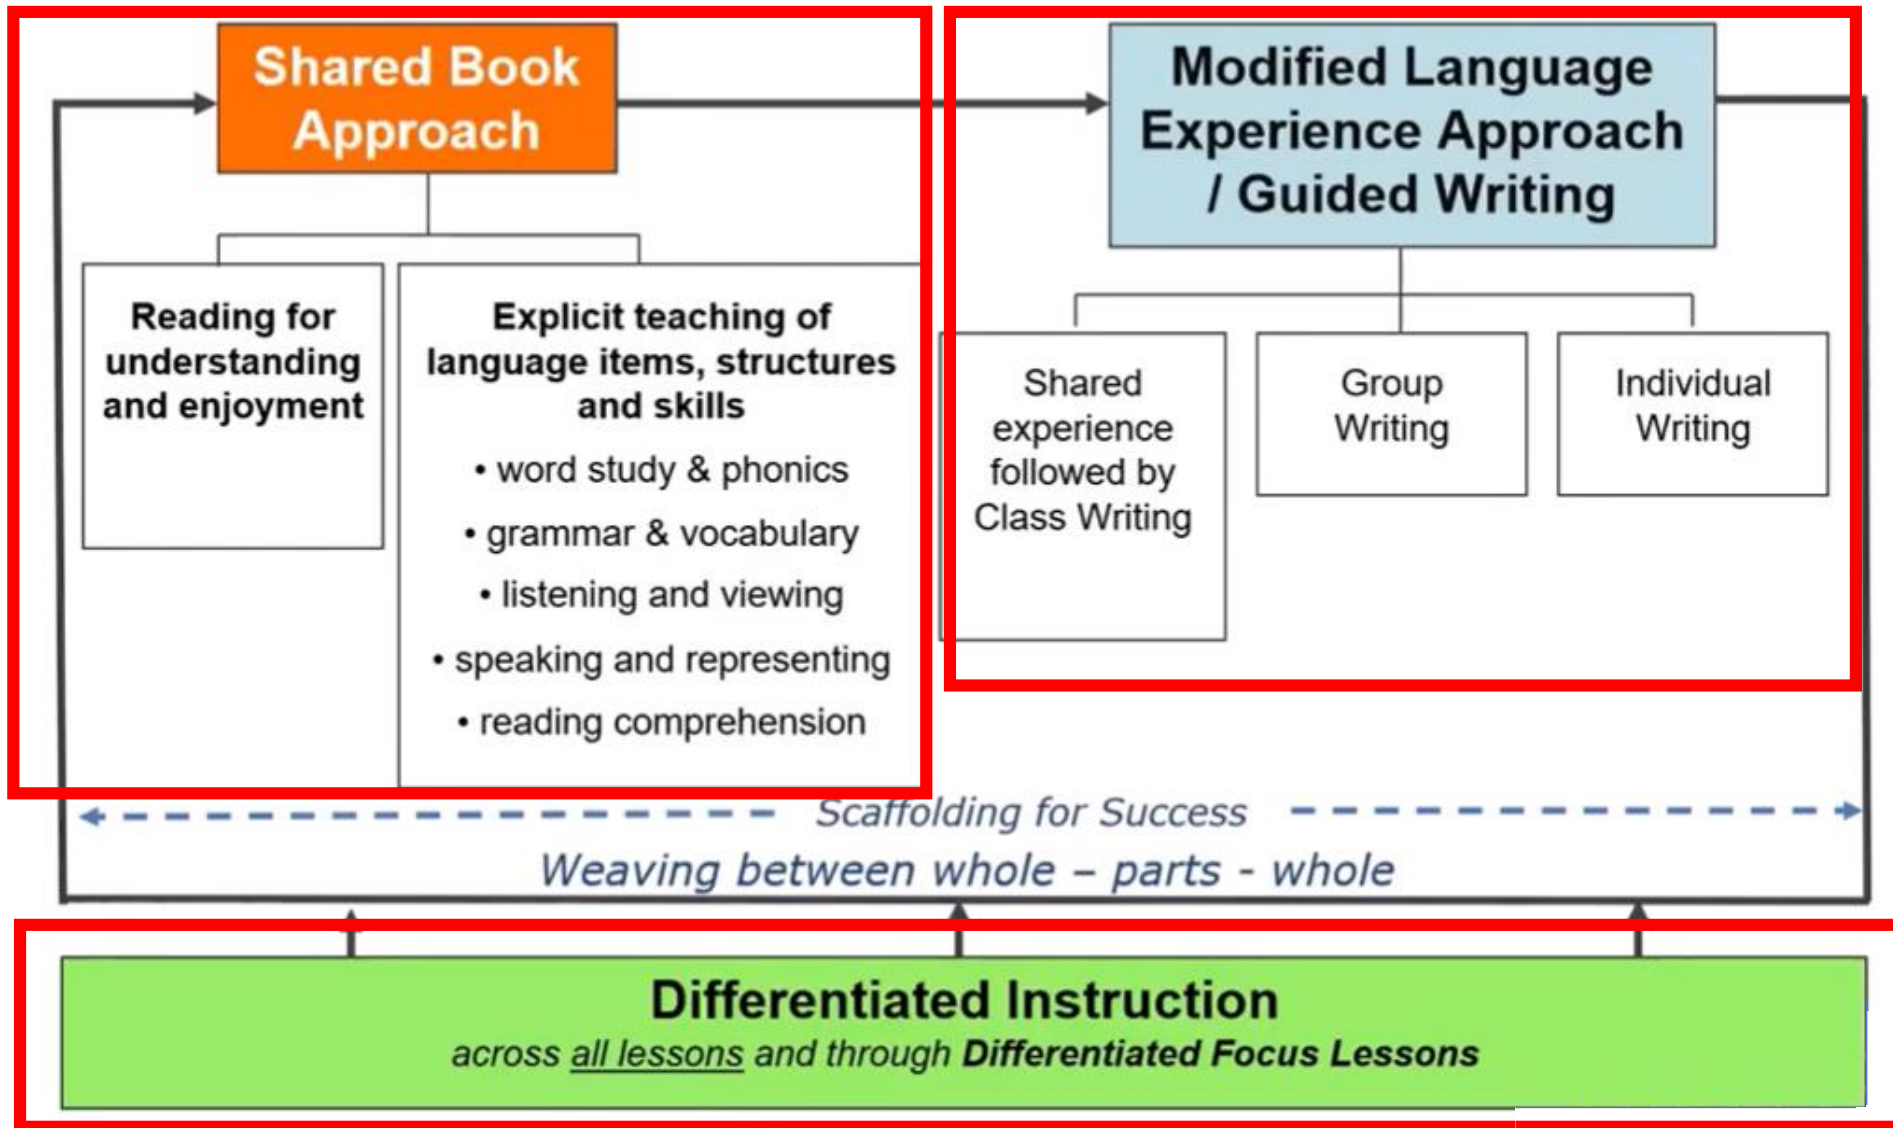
Shared Book Approach

Reading for understanding and enjoyment

Explicit teaching of language items, structures and skills
• word study & phonics
• grammar & vocabulary
• listening and viewing
• speaking and representing
• reading comprehension

Modified Language Experience Approach / Guided Writing

Shared experience followed by Class Writing

Group Writing

Individual Writing

Scaffolding for Success

Weaving between whole – parts - whole

Differentiated Instruction

across all lessons and through Differentiated Focus Lessons